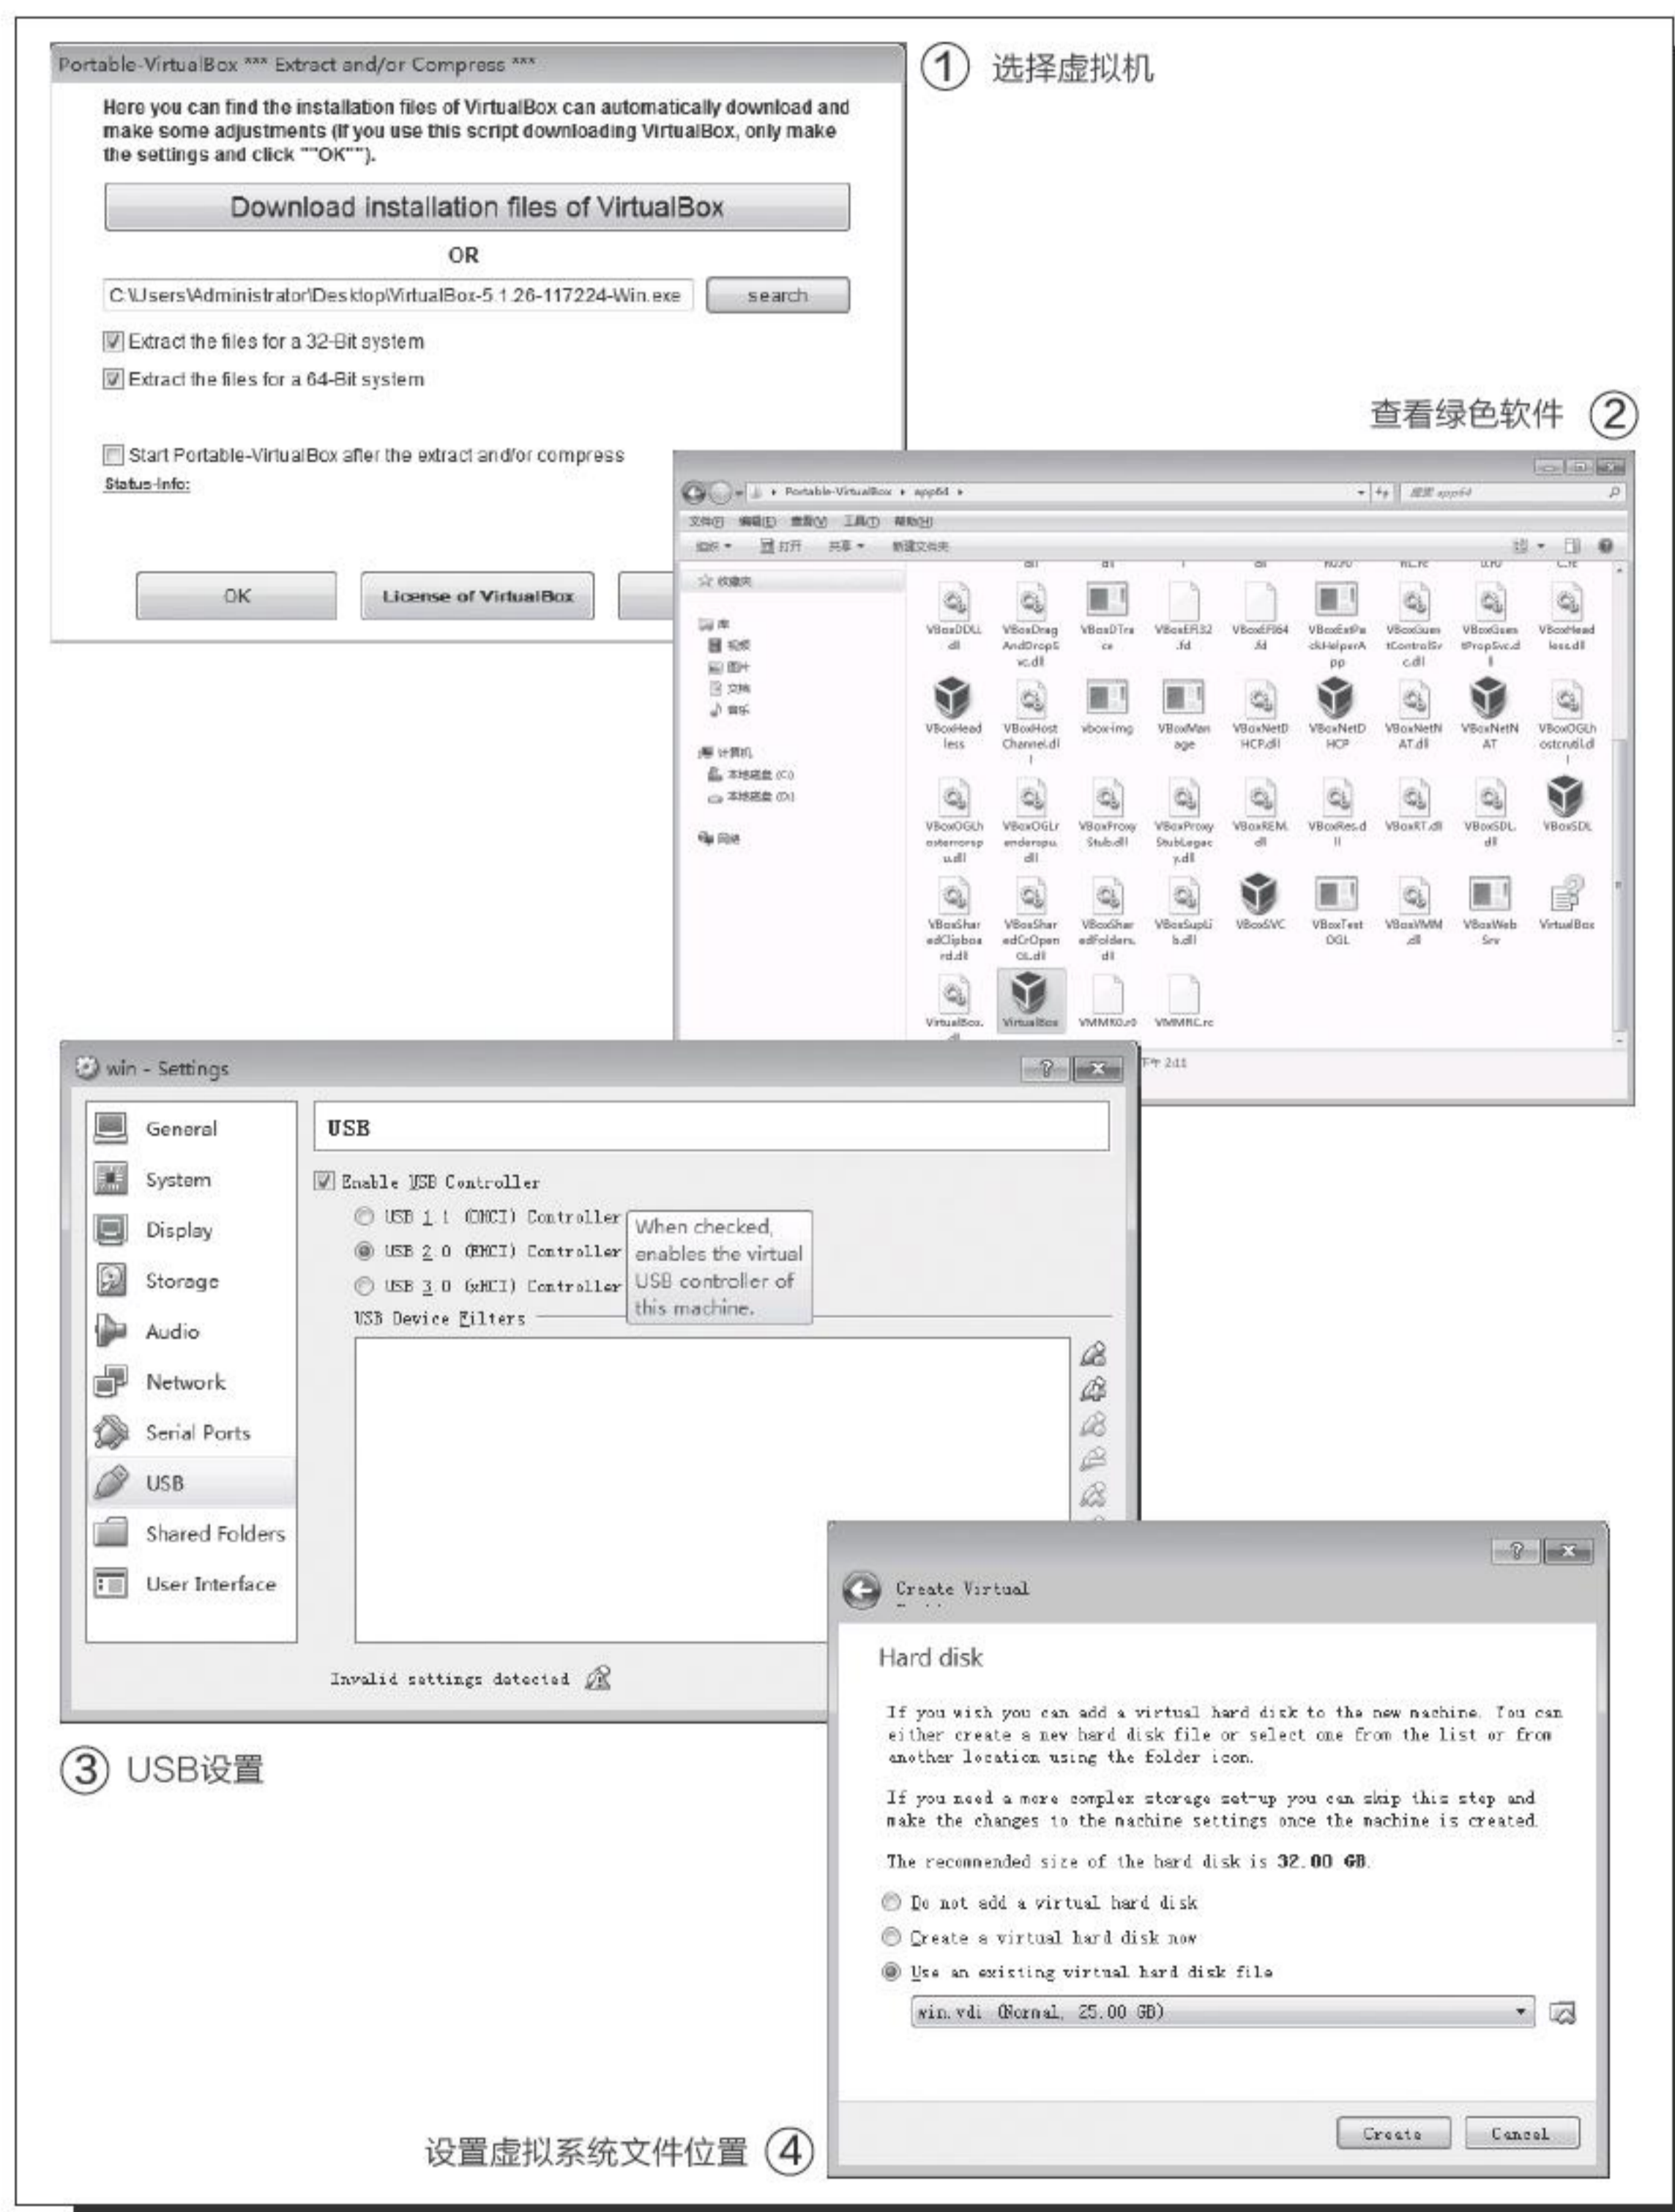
Portable-VirtualBox *** Extract and/or Compress ***

Here you can find the installation files of VirtualBox can automatically download and make some adjustments (If you use this script downloading VirtualBox, only make the settings and click ""OK"").

Download installation files of VirtualBox

OR

C:\Users\Administrator\Desktop\VirtualBox-5.1.26-117224-Win.exe

search

Extract the files for a 32-Bit system

Extract the files for a 64-Bit system

Start Portable-VirtualBox after the extract and/or compress

Status-Info:

OK

License of VirtualBox

① 选择虚拟机

查看绿色软件 ②

Portable-VirtualBox ▸ app64 ▸

VBoxDDU.dll VBoxDragAndDropSvc.dll VBoxDTrace VBoxEFI32.fd VBoxEFI64.fd VBoxExtPackHelperApp VBoxGuestControlSvc.dll VBoxGuestPropSvc.dll VBoxHeadless.dll VBoxHeadless VBoxHostChannel.dll vbox-img VBoxManage VBoxNetDHCP.dll VBoxNetDHCP VBoxNetNAT.dll VBoxNetNAT VBoxOGLhostcrutil.dll VBoxOGLhosterrorspu.dll VBoxOGLrenderspu.dll VBoxProxyStub.dll VBoxProxyStubLegacy.dll VBoxREM.dll VBoxRes.dll VBoxRT.dll VBoxSDL.dll VBoxSDL VBoxSharedClipboard.dll VBoxSharedCrOpenGL.dll VBoxSharedFolders.dll VBoxSupLib.dll VBoxSVC VBoxTestOGL VBoxVMM.dll VBoxWebSrv VirtualBox VirtualBox.dll VirtualBox VMMR0.r0 VMMRC.rc

win - Settings

General
System
Display
Storage
Audio
Network
Serial Ports
USB
Shared Folders
User Interface

USB

Enable USB Controller

USB 1.1 (OHCI) Controller

USB 2.0 (EHCI) Controller

USB 3.0 (xHCI) Controller

When checked, enables the virtual USB controller of this machine.

USB Device Filters

Invalid settings detected

③ USB设置

Create Virtual

Hard disk

If you wish you can add a virtual hard disk to the new machine. You can either create a new hard disk file or select one from the list or from another location using the folder icon.

If you need a more complex storage set-up you can skip this step and make the changes to the machine settings once the machine is created.

The recommended size of the hard disk is 32.00 GB.

Do not add a virtual hard disk

Create a virtual hard disk now

Use an existing virtual hard disk file

win.vdi (Normal, 25.00 GB)

Create Cancel

设置虚拟系统文件位置 ④